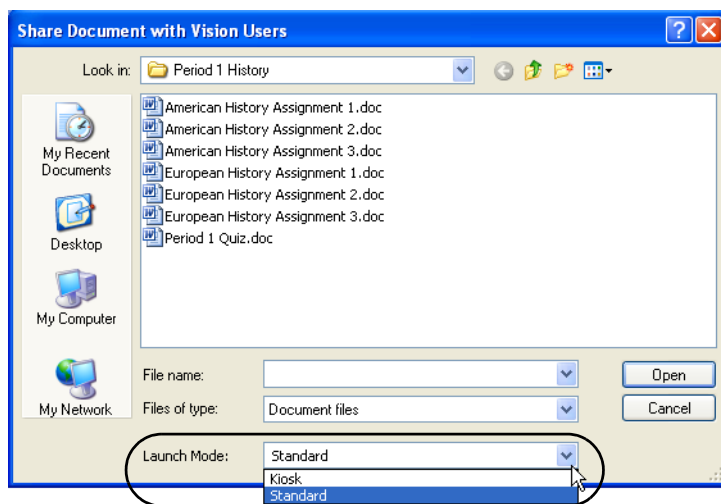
Share Document with Vision Users

Look in: Period 1 History

My Recent Documents

Desktop

My Computer

My Network

American History Assignment 1.doc
American History Assignment 2.doc
American History Assignment 3.doc
European History Assignment 1.doc
European History Assignment 2.doc
European History Assignment 3.doc
Period 1 Quiz.doc

File name:

Files of type: Document files

Launch Mode: Standard

Kiosk
Standard

Open

Cancel